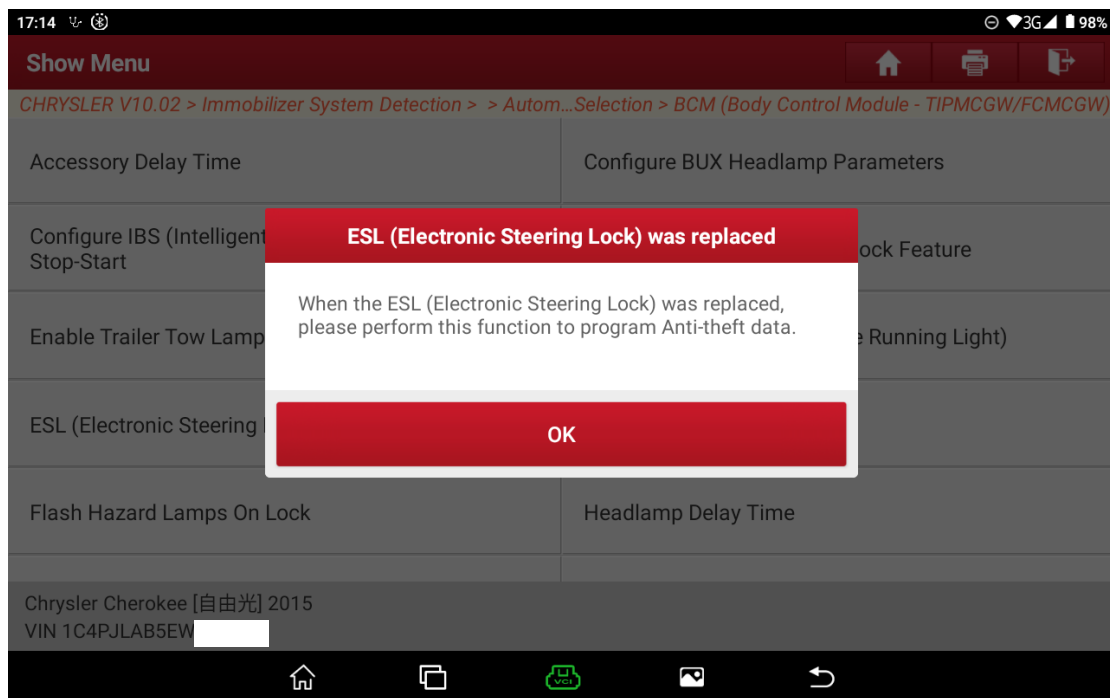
17:14

3G 98%

Show Menu

CHRYSLER V10.02 > Immobilizer System Detection > > Autom...Selection > BCM (Body Control Module - TIPMCGW/FCMCGW)

Accessory Delay Time

Configure BUX Headlamp Parameters

Configure IBS (Intelligent Stop-Start

ock Feature

Enable Trailer Tow Lamp

e Running Light)

ESL (Electronic Steering

Flash Hazard Lamps On Lock

Headlamp Delay Time

ESL (Electronic Steering Lock) was replaced

When the ESL (Electronic Steering Lock) was replaced, please perform this function to program Anti-theft data.

OK

Chrysler Cherokee [自由光] 2015
VIN 1C4PJLAB5EW

VCI